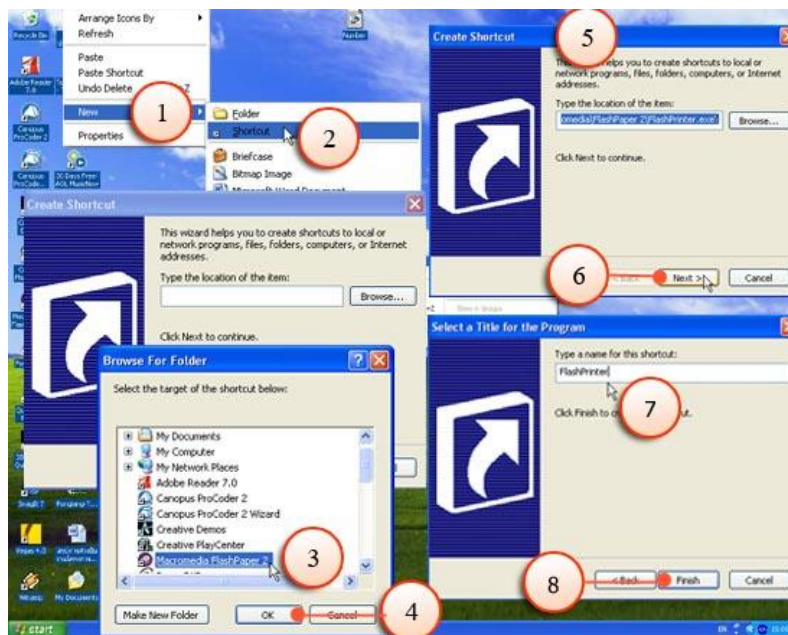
Recycle Bin
Arrange Icons By
Refresh
Paste
Paste Shortcut
Undo Delete
New
Properties
1
Folder
Shortcut
2
Briefcase
Bitmap Image
Adobe Reader 7.0
Canopus ProCoder 2
Create Shortcut
5
This wizard helps you to create shortcuts to local or network programs, files, folders, computers, or Internet addresses.
Type the location of the item:
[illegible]media\FlashPaper 2\FlashPrinter.exe"
Browse...
Click Next to continue.
6
< Back
Next >
Cancel
Create Shortcut
This wizard helps you to create shortcuts to local or network programs, files, folders, computers, or Internet addresses.
Type the location of the item:
Browse...
Click Next to continue.
Select a Title for the Program
Type a name for this shortcut:
FlashPrinter
Click Finish to c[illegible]ut.
7
Browse For Folder
Select the target of the shortcut below:
My Documents
My Computer
My Network Places
Adobe Reader 7.0
Canopus ProCoder 2
Canopus ProCoder 2 Wizard
Creative Demos
Creative PlayCenter
Macromedia FlashPaper 2
3
Make New Folder
OK
Cancel
4
8
< Back
Finish
Cancel
start